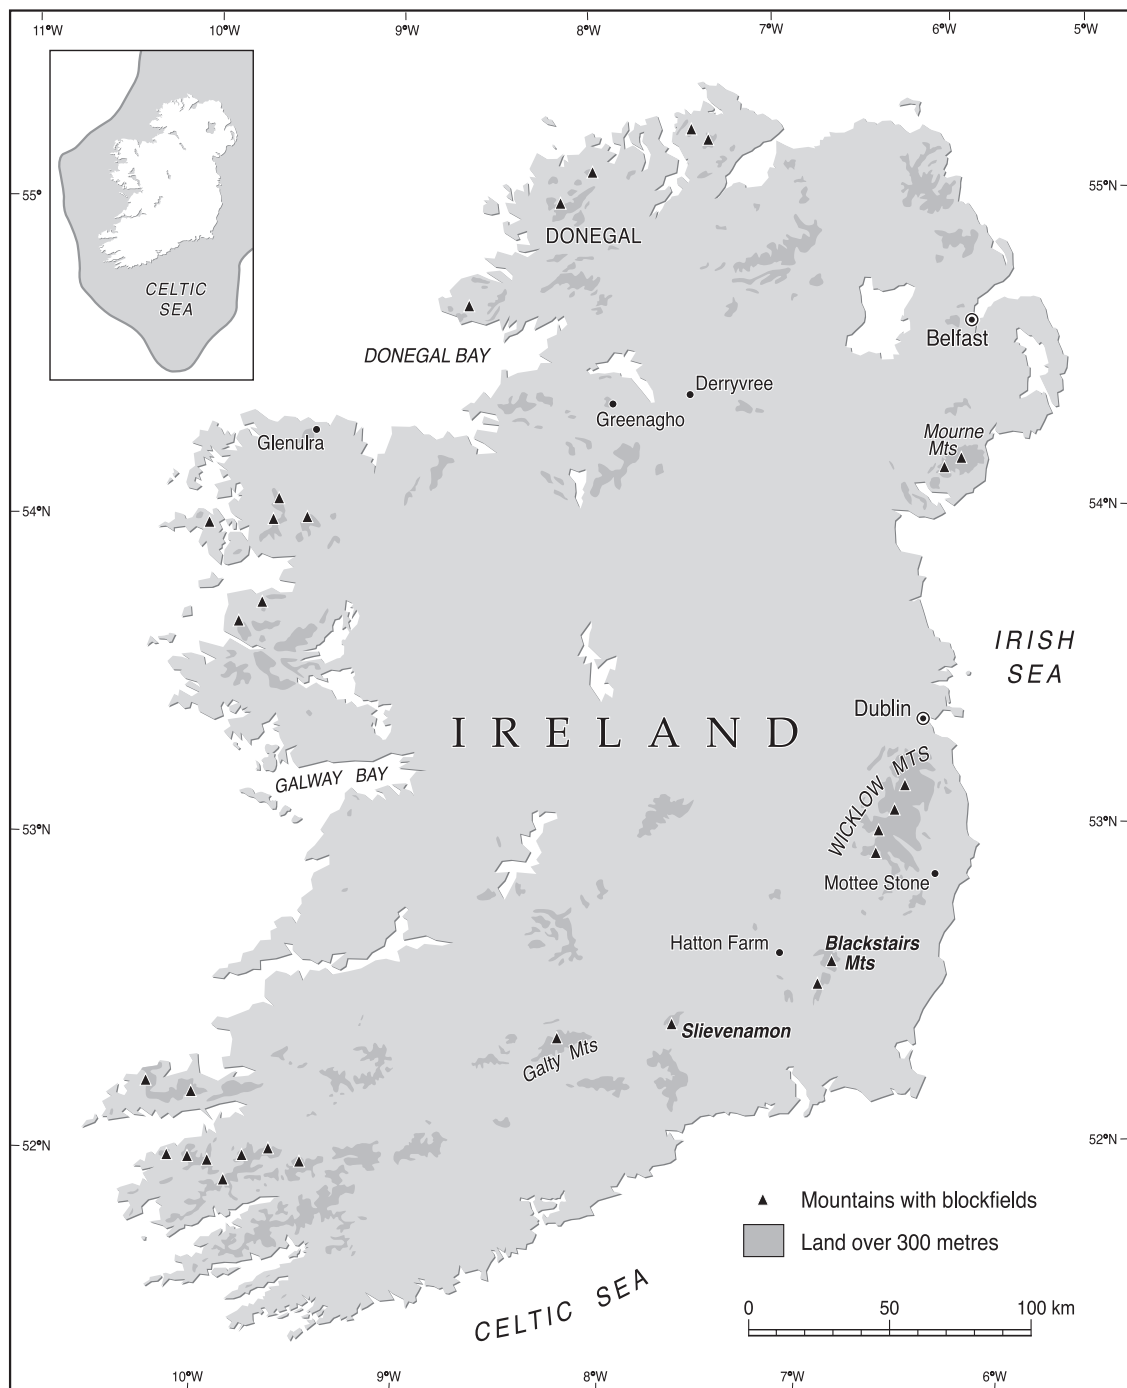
11°W 10°W 9°W 8°W 7°W 6°W 5°W

CELTIC SEA

55°

55°N

DONEGAL

DONEGAL BAY

Belfast

Derryvree

Greenagho

Glenulra

Mourne Mts

54°N

54°N

IRISH SEA

IRELAND

Dublin

GALWAY BAY

WICKLOW MTS

53°N

53°N

Mottee Stone

Hatton Farm

Blackstairs Mts

Slievenamon

Galty Mts

52°N

52°N

Mountains with blockfields

Land over 300 metres

CELTIC SEA

0 50 100 km

10°W 9°W 8°W 7°W 6°W